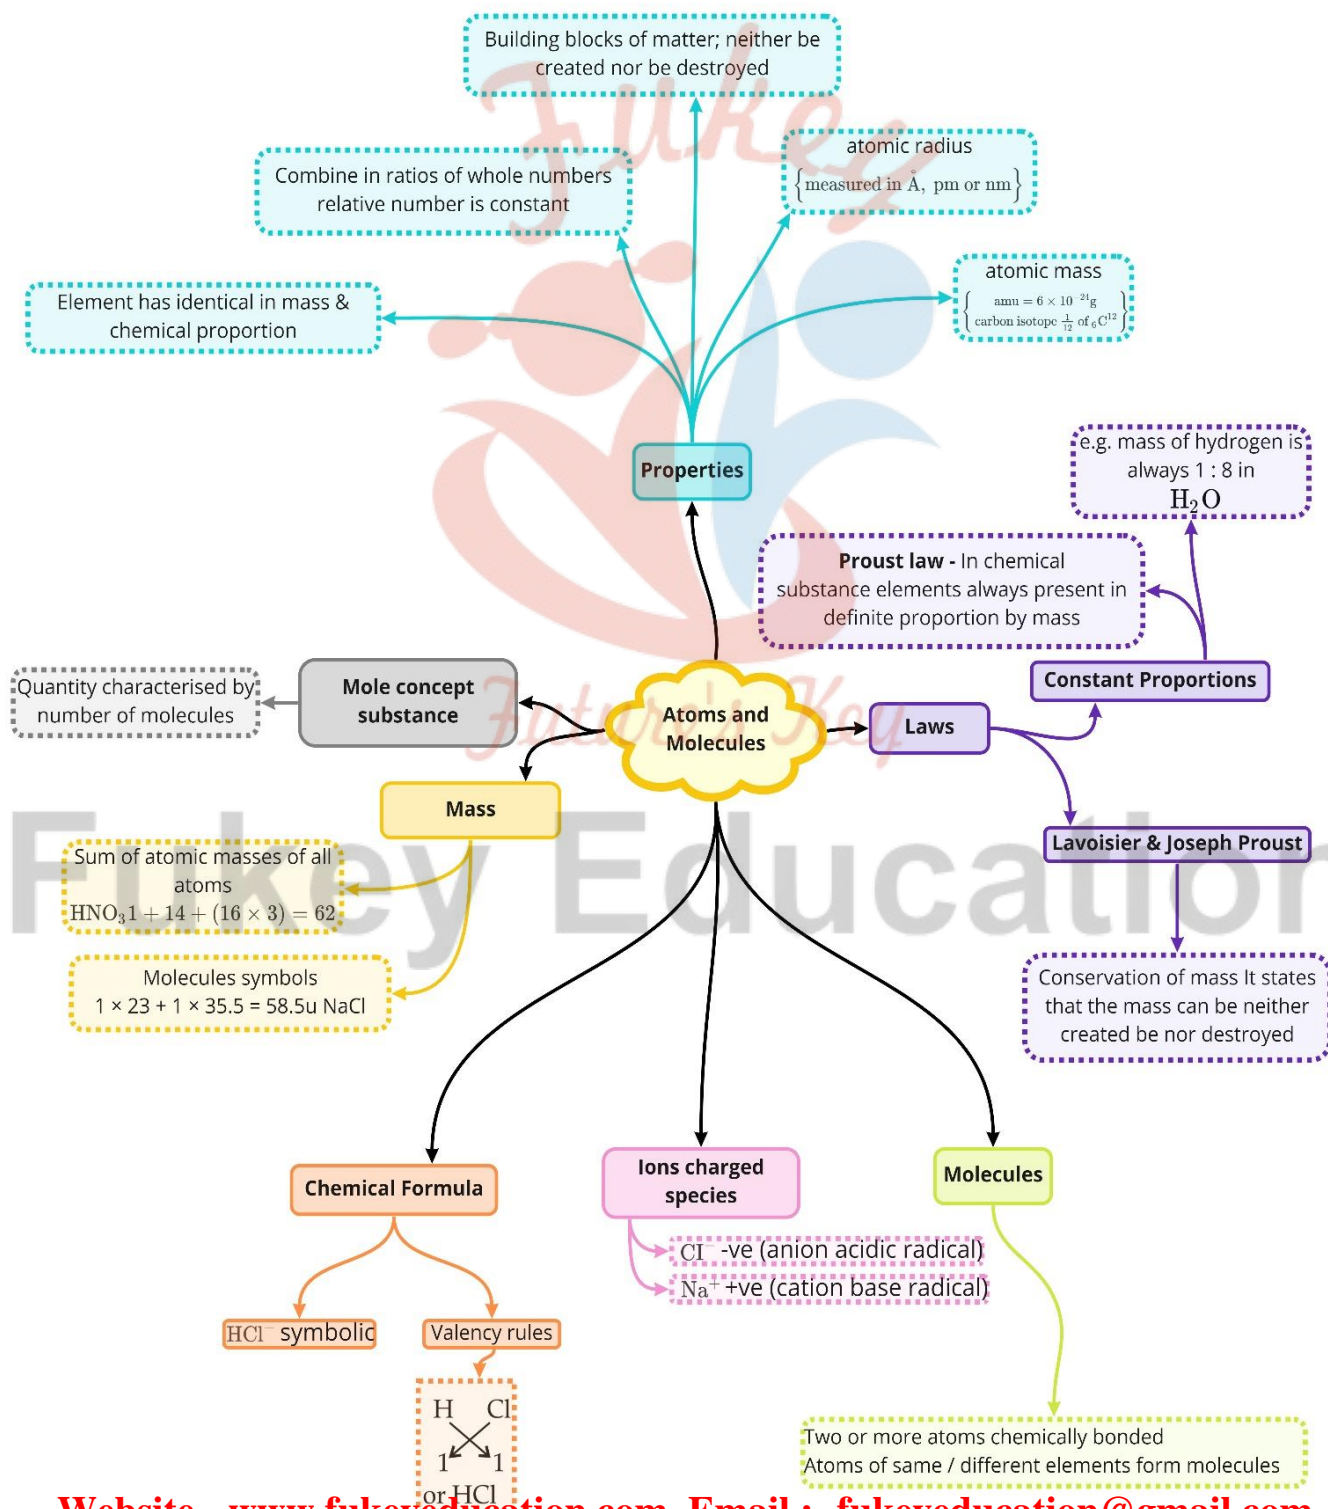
Building blocks of matter; neither be created nor be destroyed

Combine in ratios of whole numbers relative number is constant

atomic radius
$\{\text{measured in Å, pm or nm}\}$

Element has identical in mass & chemical proportion

atomic mass
$\left\{\begin{array}{l}\text{amu} = 6 \times 10^{-24}\text{g} \\ \text{carbon isotope } \frac{1}{12} \text{ of } {}_6C^{12}\end{array}\right\}$

Properties

e.g. mass of hydrogen is always 1 : 8 in $H_2O$

**Proust law -** In chemical substance elements always present in definite proportion by mass

Quantity characterised by number of molecules

Mole concept substance

Atoms and Molecules

Laws

Constant Proportions

Mass

Lavoisier & Joseph Proust

Sum of atomic masses of all atoms
$HNO_3 1 + 14 + (16 \times 3) = 62$

Molecules symbols
1 × 23 + 1 × 35.5 = 58.5u NaCl

Conservation of mass It states that the mass can be neither created be nor destroyed

Chemical Formula

Ions charged species

Molecules

$Cl^-$ -ve (anion acidic radical)

$Na^+$ +ve (cation base radical)

$HCl^-$ symbolic

Valency rules

H Cl
1 1
or HCl

Two or more atoms chemically bonded
Atoms of same / different elements form molecules

Website - www.fukeyeducation.com Email : fukeyeducation@gmail.com